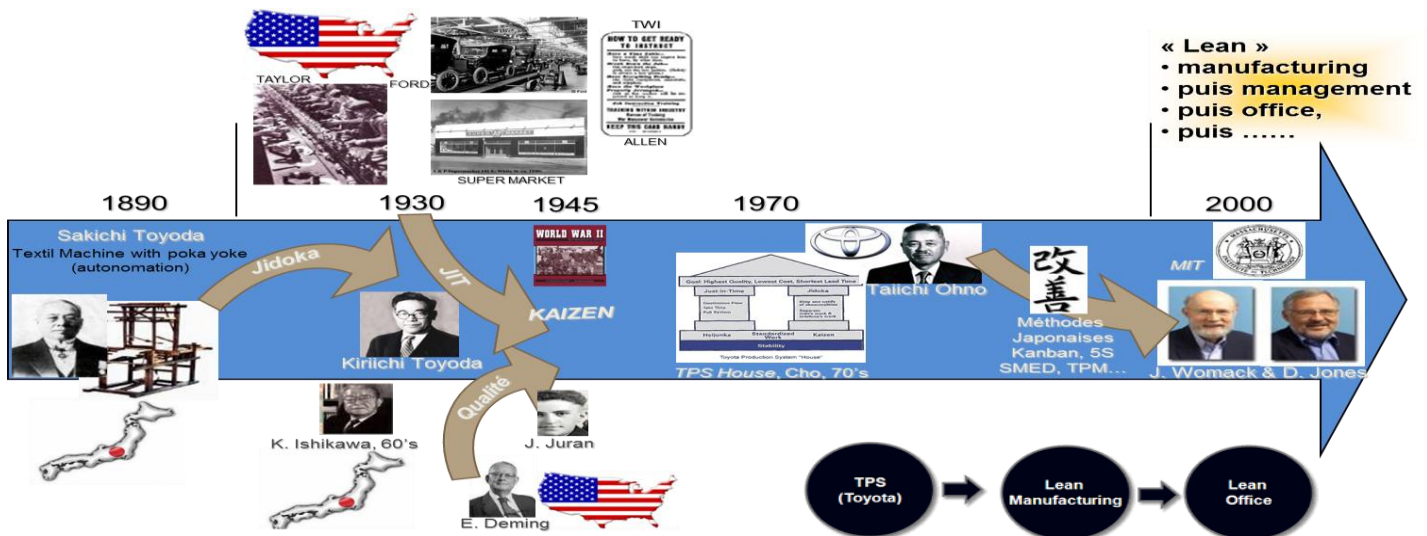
TAYLOR

FORD

TWI

HOW TO GET READY TO INSTRUCT

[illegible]

KEEP THIS CARD HANDY

ALLEN

SUPER MARKET

« Lean »
• manufacturing
• puis management
• puis office,
• puis ......

1890

1930

1945

1970

2000

Sakichi Toyoda
Textil Machine with poka yoke (autonomation)

Jidoka

JIT

WORLD WAR II

KAIZEN

Kiriichi Toyoda

Goal: Highest Quality, Lowest Cost, Shortest Lead Time

Just-in-Time

Jidoka

Heijunka

Standardized Work

Kaizen

Stability

Toyota Production System "House"

TPS House, Cho, 70's

Taiichi Ohno

改善

Méthodes Japonaises Kanban, 5S SMED, TPM...

MIT

J. Womack & D. Jones

K. Ishikawa, 60's

Qualité

J. Juran

E. Deming

TPS (Toyota)

Lean Manufacturing

Lean Office